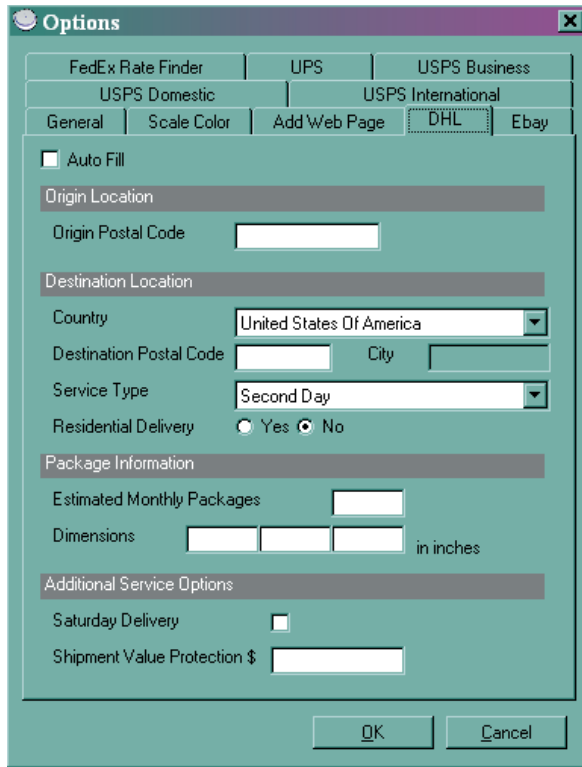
Options

FedEx Rate Finder | UPS | USPS Business
USPS Domestic | USPS International
General | Scale Color | Add Web Page | DHL | Ebay

Auto Fill

Origin Location

Origin Postal Code

Destination Location

Country United States Of America

Destination Postal Code City

Service Type Second Day

Residential Delivery Yes No

Package Information

Estimated Monthly Packages

Dimensions in inches

Additional Service Options

Saturday Delivery

Shipment Value Protection $

OK Cancel